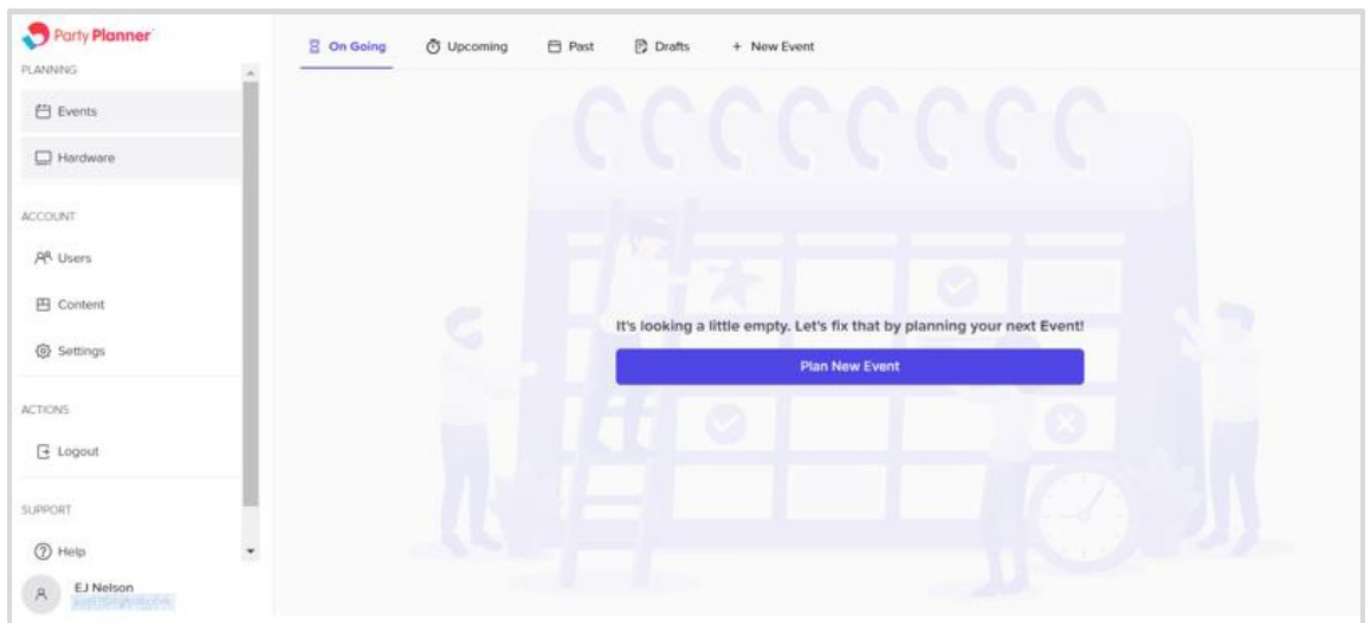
Party Planner

PLANNING

Events

Hardware

ACCOUNT

Users

Content

Settings

ACTIONS

Logout

SUPPORT

Help

A EJ Nelson
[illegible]

On Going Upcoming Past Drafts + New Event

It's looking a little empty. Let's fix that by planning your next Event!

Plan New Event